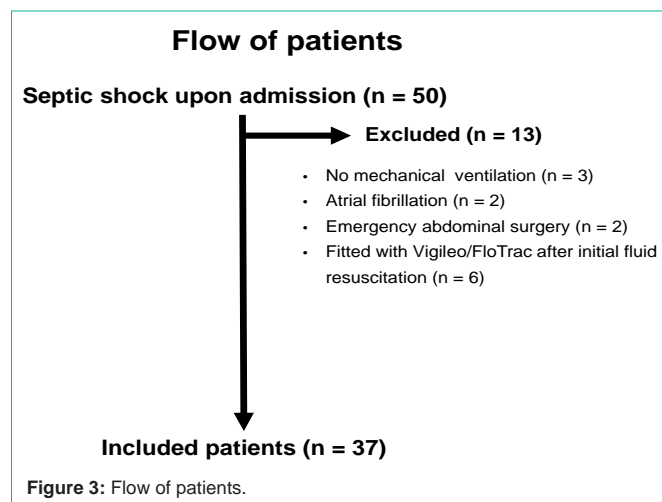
Flow of patients

Septic shock upon admission (n = 50)

Excluded (n = 13)

- No mechanical ventilation (n = 3)
- Atrial fibrillation (n = 2)
- Emergency abdominal surgery (n = 2)
- Fitted with Vigileo/FloTrac after initial fluid resuscitation (n = 6)

Included patients (n = 37)

Figure 3: Flow of patients.